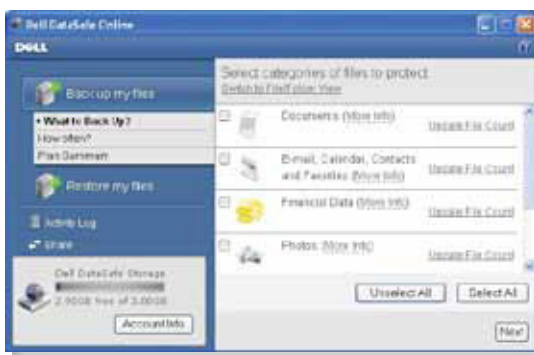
Dell DataSafe Online

DELL

Back up my files

• What to Back Up?
How often?
Plan Summary

Restore my files

Activity Log

Share

Dell DataSafe Storage
2.00GB free of 2.00GB

Account Info

Select categories of files to protect
Switch to File/Folder View

Documents (More Info)
Update File Count

E-mail, Calendar, Contacts and Favorites (More Info)
Update File Count

Financial Data (More Info)
Update File Count

Photos (More Info)
Update File Count

Unselect All
Select All

Next